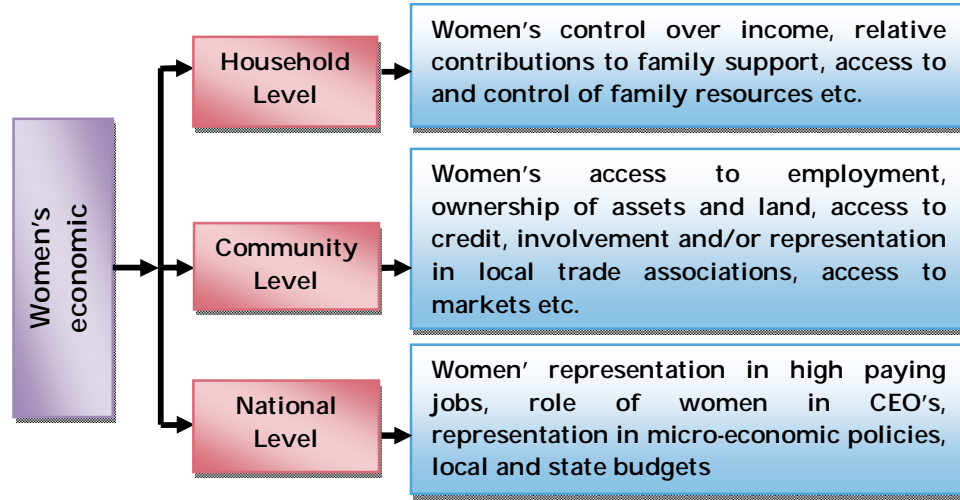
Women's economic

Household Level

Women's control over income, relative contributions to family support, access to and control of family resources etc.

Community Level

Women's access to employment, ownership of assets and land, access to credit, involvement and/or representation in local trade associations, access to markets etc.

National Level

Women' representation in high paying jobs, role of women in CEO's, representation in micro-economic policies, local and state budgets